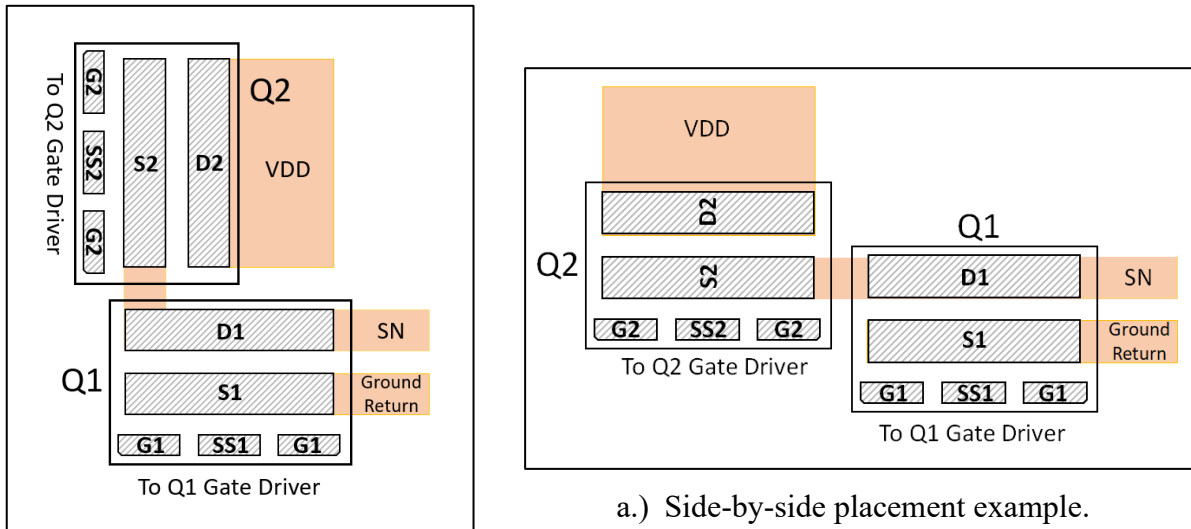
To Q2 Gate Driver

G2

SS2

G2

S2

D2

Q2

VDD

D1

SN

Q1

S1

Ground Return

G1

SS1

G1

To Q1 Gate Driver

VDD

D2

Q2

S2

G2

SS2

G2

To Q2 Gate Driver

Q1

D1

SN

S1

Ground Return

G1

SS1

G1

To Q1 Gate Driver

a.) Side-by-side placement example.